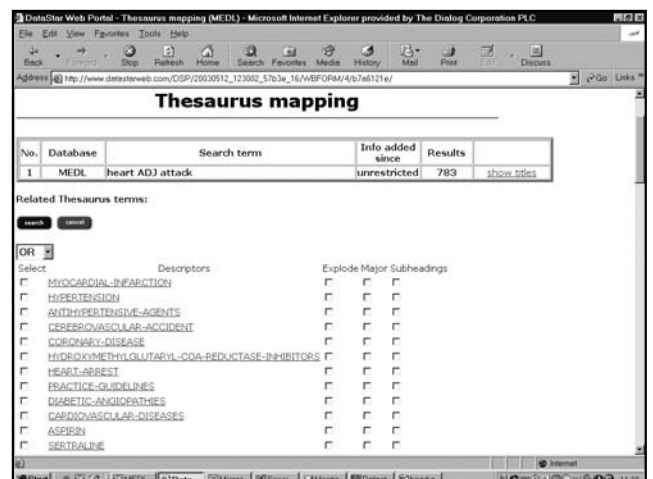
DataStar Web Portal - Thesaurus mapping (MEDL) - Microsoft Internet Explorer provided by The Dialog Corporation PLC

File Edit View Favorites Tools Help

Back Forward Stop Refresh Home Search Favorites Media History Mail Print Edit Discuss

Address http://www.datastarweb.com/DSP/20030512_123002_57b3e_16/WBFORM/4/b7a6121e/ Go Links

Thesaurus mapping

| No. | Database | Search term | Info added since | Results | |
|---|---|---|---|---|---|
| 1 | MEDL | heart ADJ attack | unrestricted | 783 | show titles |

Related Thesaurus terms:

search cancel

OR

Select Descriptors Explode Major Subheadings

MYOCARDIAL-INFARCTION
HYPERTENSION
ANTIHYPERTENSIVE-AGENTS
CEREBROVASCULAR-ACCIDENT
CORONARY-DISEASE
HYDROXYMETHYLGLUTARYL-COA-REDUCTASE-INHIBITORS
HEART-ARREST
PRACTICE-GUIDELINES
DIABETIC-ANGIOPATHIES
CARDIOVASCULAR-DISEASES
ASPIRIN
SERTRALINE

Internet

Start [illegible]